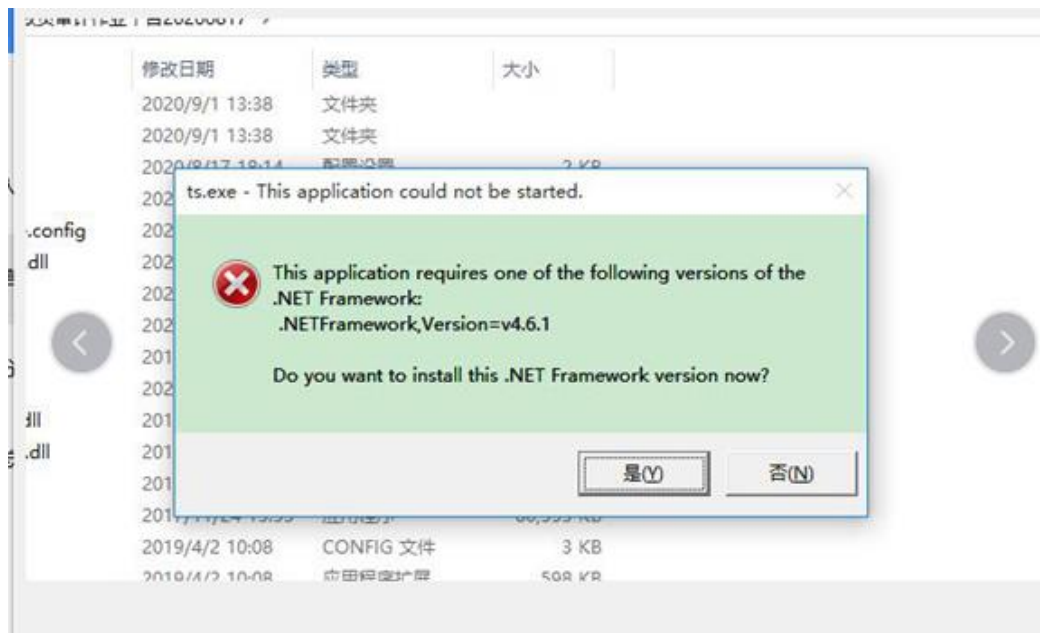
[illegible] > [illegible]20200817 >

修改日期 类型 大小
2020/9/1 13:38 文件夹
2020/9/1 13:38 文件夹
2020/8/17 19:14 配置设置 2 KB
202
.config 202
.dll 202
202
202
201
202
dll 201
.dll 201
201
2019/11/24 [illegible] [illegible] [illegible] KB
2019/4/2 10:08 CONFIG 文件 3 KB
2019/4/2 10:08 应用程序扩展 598 KB

ts.exe - This application could not be started.

This application requires one of the following versions of the .NET Framework:
.NETFramework,Version=v4.6.1

Do you want to install this .NET Framework version now?

是(Y) 否(N)